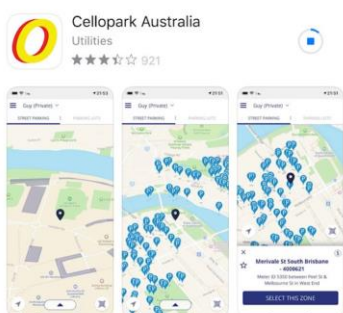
Cellopark Australia
Utilities
921

Guy (Private)
STREET PARKING
PARKING LOTS

Guy (Private)
STREET PARKING
PARKING LOTS

Guy (Private)
STREET PARKING
PARKING LOTS
Merivale St South Brisbane
- 4008621
Meter ID 5350 between Peel St & Melbourne St in West End
SELECT THIS ZONE